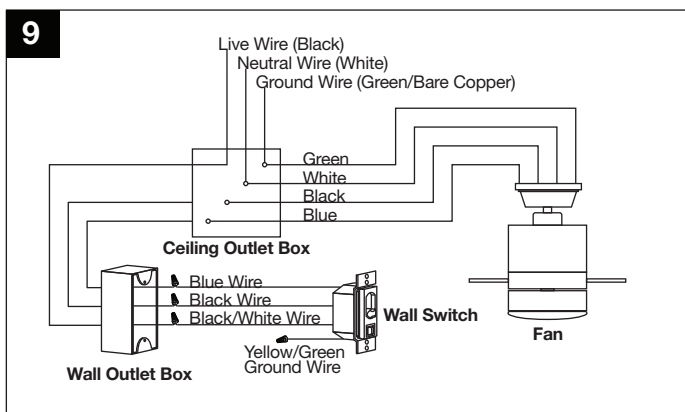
9

Live Wire (Black)
Neutral Wire (White)
Ground Wire (Green/Bare Copper)

Green
White
Black
Blue

Ceiling Outlet Box

Blue Wire
Black Wire
Black/White Wire

Wall Switch

Yellow/Green Ground Wire

Fan

Wall Outlet Box